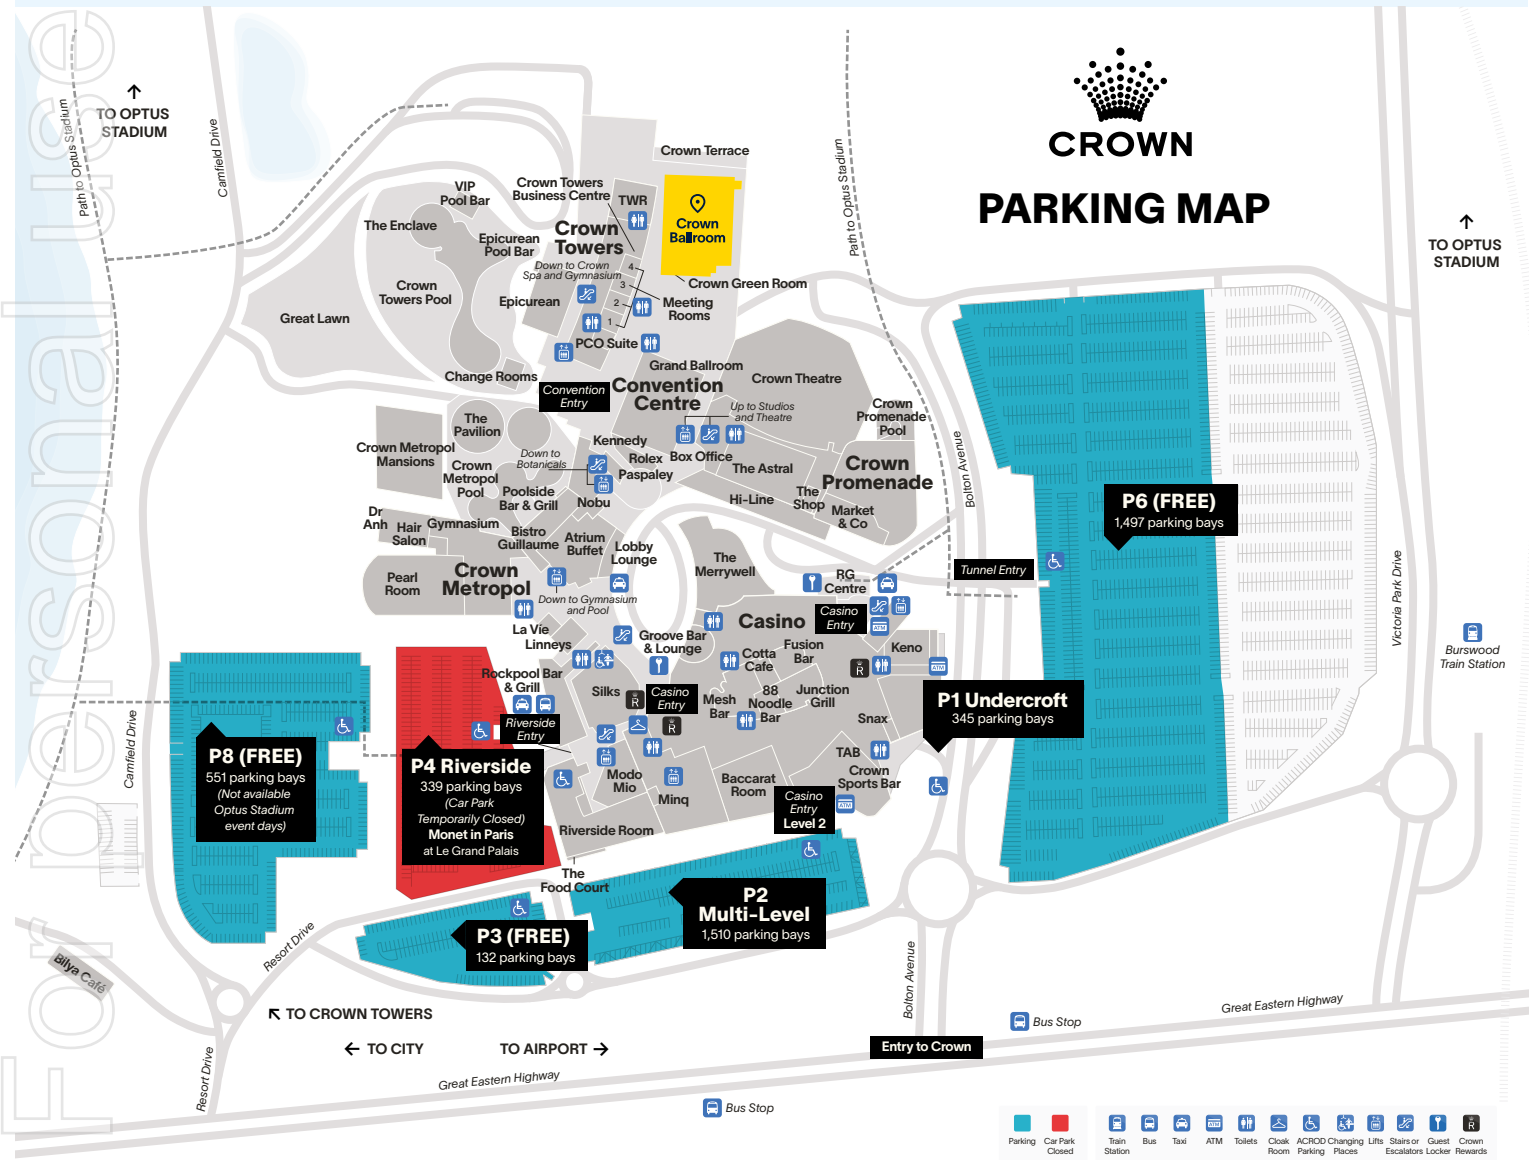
CROWN
PARKING MAP

↑ TO OPTUS STADIUM

↑ TO OPTUS STADIUM

Path to Optus Stadium
Camfield Drive
Path to Optus Stadium

Crown Terrace
VIP Pool Bar
Crown Towers Business Centre
TWR
Crown Ballroom
The Enclave
Epicurean Pool Bar
Crown Towers
Down to Crown Spa and Gymnasium
Crown Towers Pool
Epicurean
Crown Green Room
Meeting Rooms
Great Lawn
PCO Suite
Grand Ballroom
Change Rooms
Convention Entry
Convention Centre
Crown Theatre
Up to Studios and Theatre
Crown Promenade Pool
The Pavilion
Crown Metropol Mansions
Kennedy
Down to Botanicals
Rolex
Box Office
Crown Promenade
Crown Metropol Pool
Paspaley
The Astral
Poolside Bar & Grill
Nobu
Hi-Line
The Shop
Market & Co
Dr Anh
Hair Salon
Gymnasium
Bistro Guillaume
Atrium Buffet
Lobby Lounge
The Merrywell
Bolton Avenue
Pearl Room
Crown Metropol
Down to Gymnasium and Pool
RG Centre
Tunnel Entry
La Vie
Linneys
Groove Bar & Lounge
Casino
Casino Entry
Keno
Cotta Cafe
Fusion Bar
Rockpool Bar & Grill
Silks
Casino Entry
Mesh Bar
88 Noodle Bar
Junction Grill
Riverside Entry
Snax
TAB
Crown Sports Bar
Modo Mio
Minq
Baccarat Room
Casino Entry Level 2
Riverside Room
The Food Court

P6 (FREE)
1,497 parking bays

P1 Undercroft
345 parking bays

P8 (FREE)
551 parking bays
(Not available Optus Stadium event days)

P4 Riverside
339 parking bays
(Car Park Temporarily Closed)
Monet in Paris
at Le Grand Palais

P2 Multi-Level
1,510 parking bays

P3 (FREE)
132 parking bays

Victoria Park Drive
Burswood Train Station
Camfield Drive
Resort Drive
Bilya Café
↖ TO CROWN TOWERS
← TO CITY
TO AIRPORT →
Great Eastern Highway
Resort Drive
Bolton Avenue
Bus Stop
Entry to Crown
Great Eastern Highway
Bus Stop

Parking
Car Park Closed
Train Station
Bus
Taxi
ATM
Toilets
Cloak Room
ACROD Parking
Changing Places
Lifts
Stairs or Escalators
Guest Locker
Crown Rewards